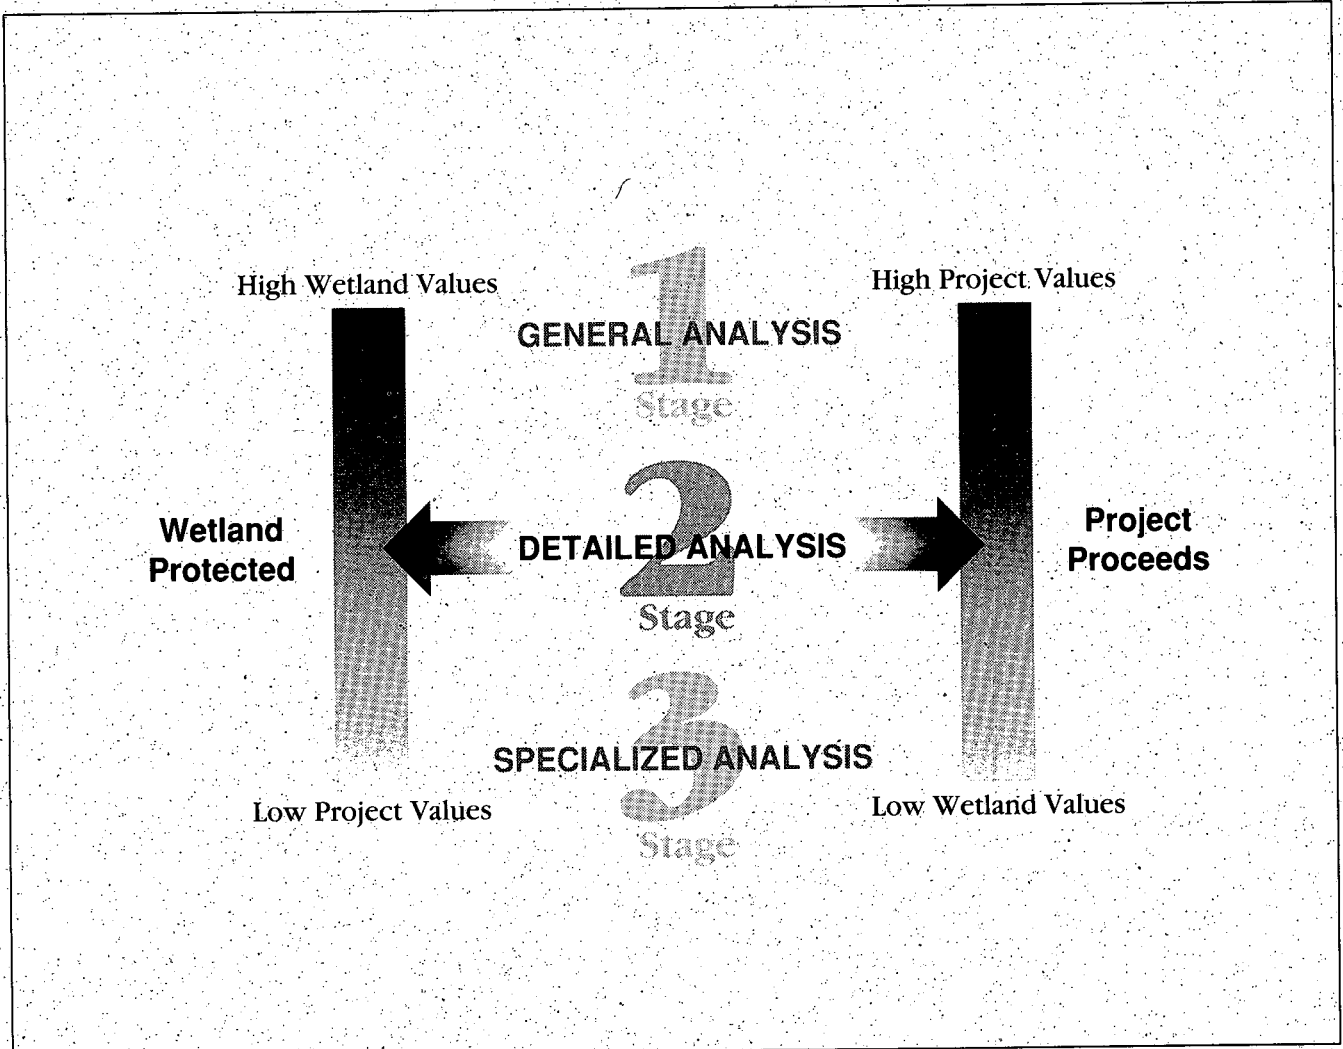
High Wetland Values

High Project Values

1
GENERAL ANALYSIS
Stage

Wetland Protected

2
DETAILED ANALYSIS
Stage

Project Proceeds

3
SPECIALIZED ANALYSIS
Stage

Low Project Values

Low Wetland Values